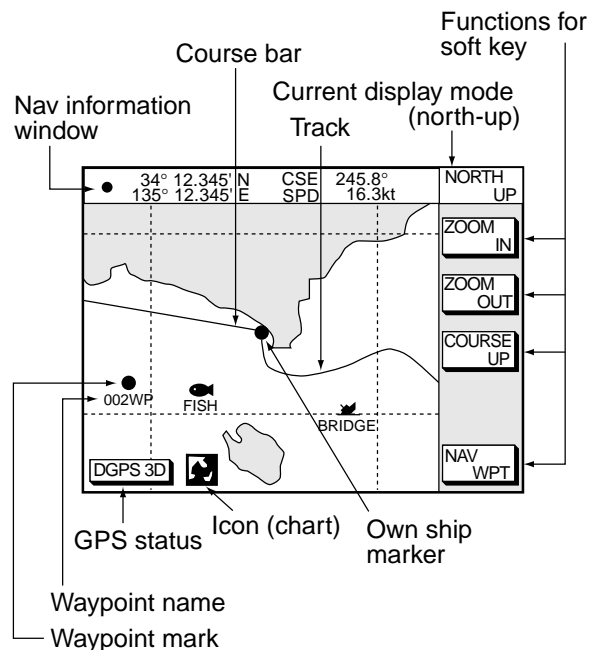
Functions for soft key

Course bar

Current display mode (north-up)

Nav information window

Track

34° 12.345' N
135° 12.345' E

CSE 245.8°
SPD 16.3kt

NORTH UP

ZOOM IN

ZOOM OUT

COURSE UP

002WP

FISH

BRIDGE

NAV WPT

DGPS 3D

Icon (chart)

Own ship marker

GPS status

Waypoint name

Waypoint mark